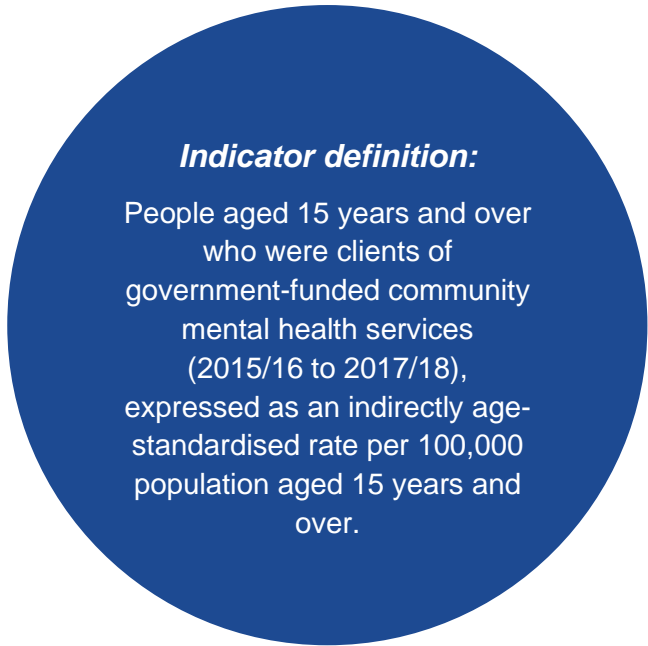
Indicator definition:

People aged 15 years and over who were clients of government-funded community mental health services (2015/16 to 2017/18), expressed as an indirectly age-standardised rate per 100,000 population aged 15 years and over.